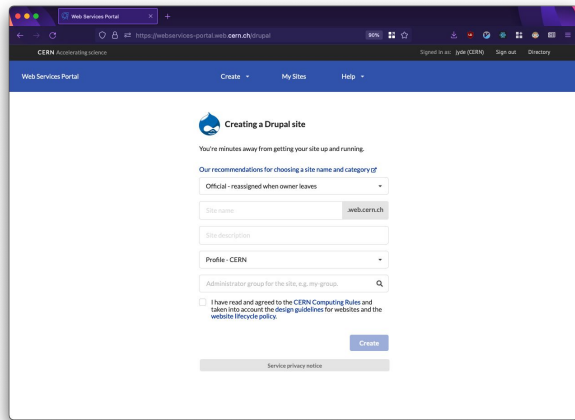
Web Services Portal

https://webservices-portal.web.cern.ch/drupal

90%

CERN Accelerating science

Signed in as: jyde (CERN) Sign out Directory

Web Services Portal

Create ▾ My Sites Help ▾

Creating a Drupal site

You're minutes away from getting your site up and running.

Our recommendations for choosing a site name and category

Official - reassigned when owner leaves

Site name .web.cern.ch

Site description

Profile - CERN

Administrator group for the site, e.g. my-group.

I have read and agreed to the CERN Computing Rules and taken into account the design guidelines for websites and the website lifecycle policy.

Create

Service privacy notice